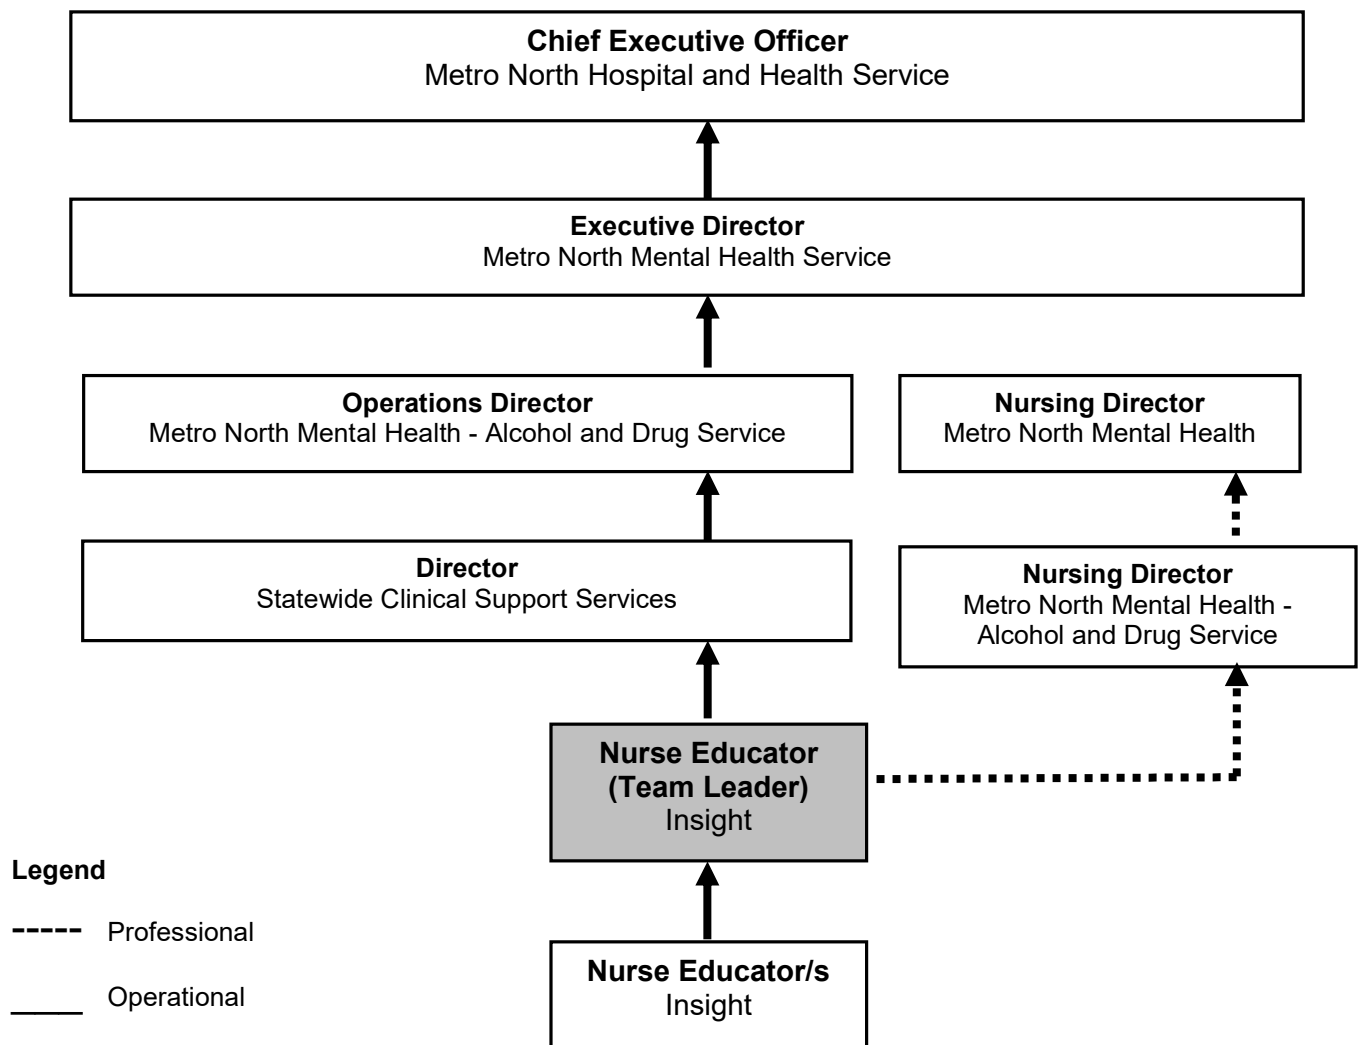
**Chief Executive Officer**
Metro North Hospital and Health Service

**Executive Director**
Metro North Mental Health Service

**Operations Director**
Metro North Mental Health - Alcohol and Drug Service

**Nursing Director**
Metro North Mental Health

**Director**
Statewide Clinical Support Services

**Nursing Director**
Metro North Mental Health - Alcohol and Drug Service

**Nurse Educator (Team Leader)**
Insight

**Nurse Educator/s**
Insight

**Legend**

----- Professional

_____ Operational